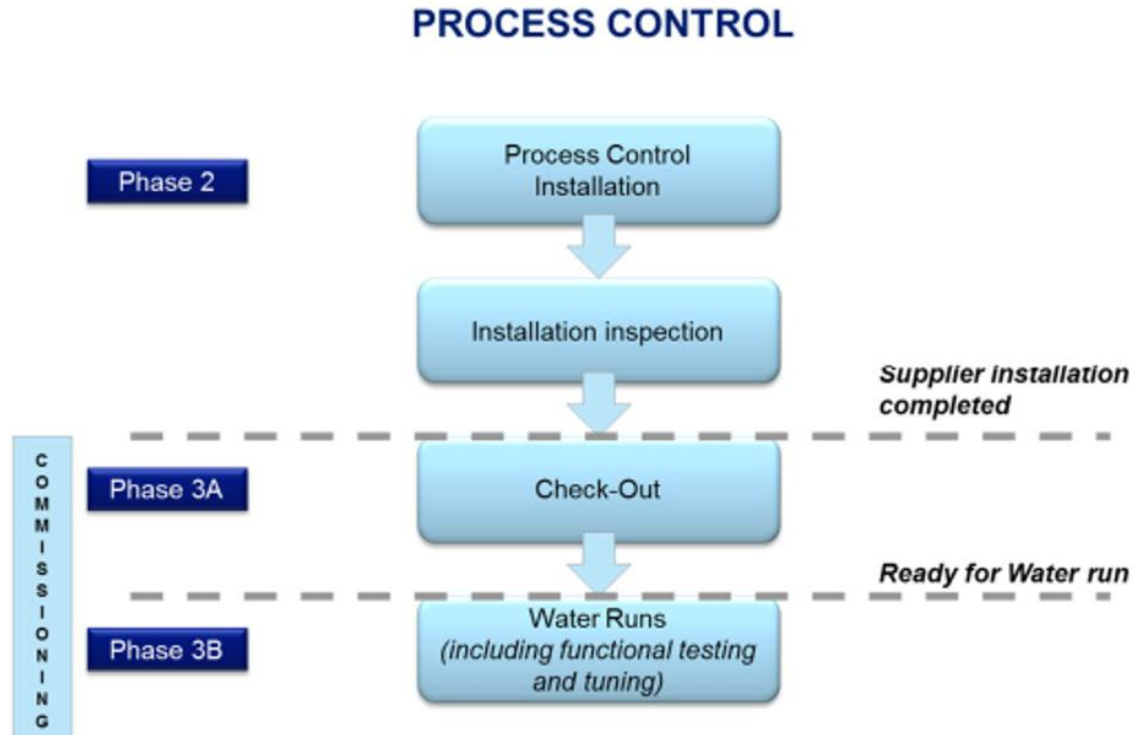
PROCESS CONTROL

Phase 2

Process Control Installation

Installation inspection

Supplier installation completed

COMMISSIONING

Phase 3A

Check-Out

Ready for Water run

Phase 3B

Water Runs *(including functional testing and tuning)*